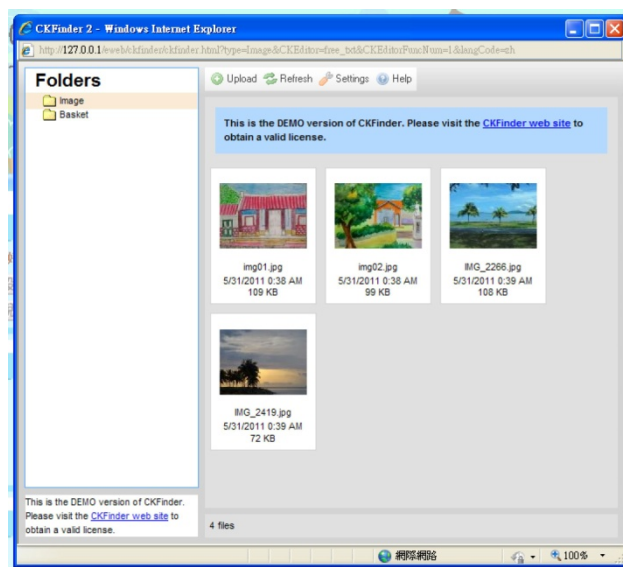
CKFinder 2 - Windows Internet Explorer

http://127.0.0.1/eweb/ckfinder/ckfinder.html?type=Image&CKEditor=free_txt&CKEditorFuncNum=1&langCode=zh

Folders

Image

Basket

Upload Refresh Settings Help

This is the DEMO version of CKFinder. Please visit the CKFinder web site to obtain a valid license.

img01.jpg
5/31/2011 0:38 AM
109 KB

img02.jpg
5/31/2011 0:38 AM
99 KB

IMG_2266.jpg
5/31/2011 0:39 AM
108 KB

IMG_2419.jpg
5/31/2011 0:39 AM
72 KB

This is the DEMO version of CKFinder. Please visit the CKFinder web site to obtain a valid license.

4 files

網際網路

100%